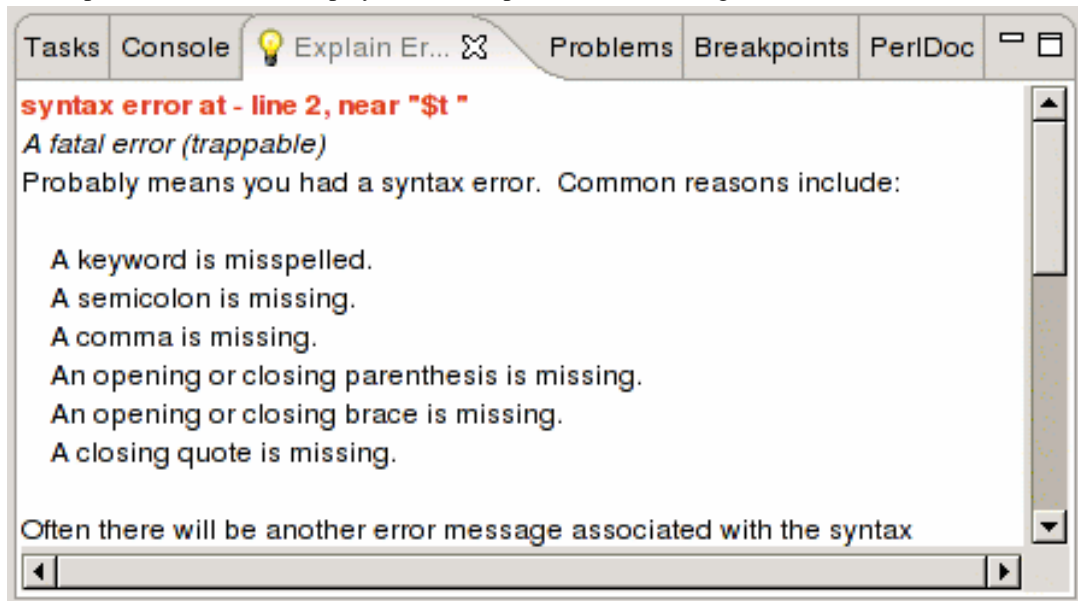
Tasks Console Explain Er... Problems Breakpoints PerlDoc

syntax error at - line 2, near "$t "
A fatal error (trappable)
Probably means you had a syntax error. Common reasons include:

A keyword is misspelled.
A semicolon is missing.
A comma is missing.
An opening or closing parenthesis is missing.
An opening or closing brace is missing.
A closing quote is missing.

Often there will be another error message associated with the syntax